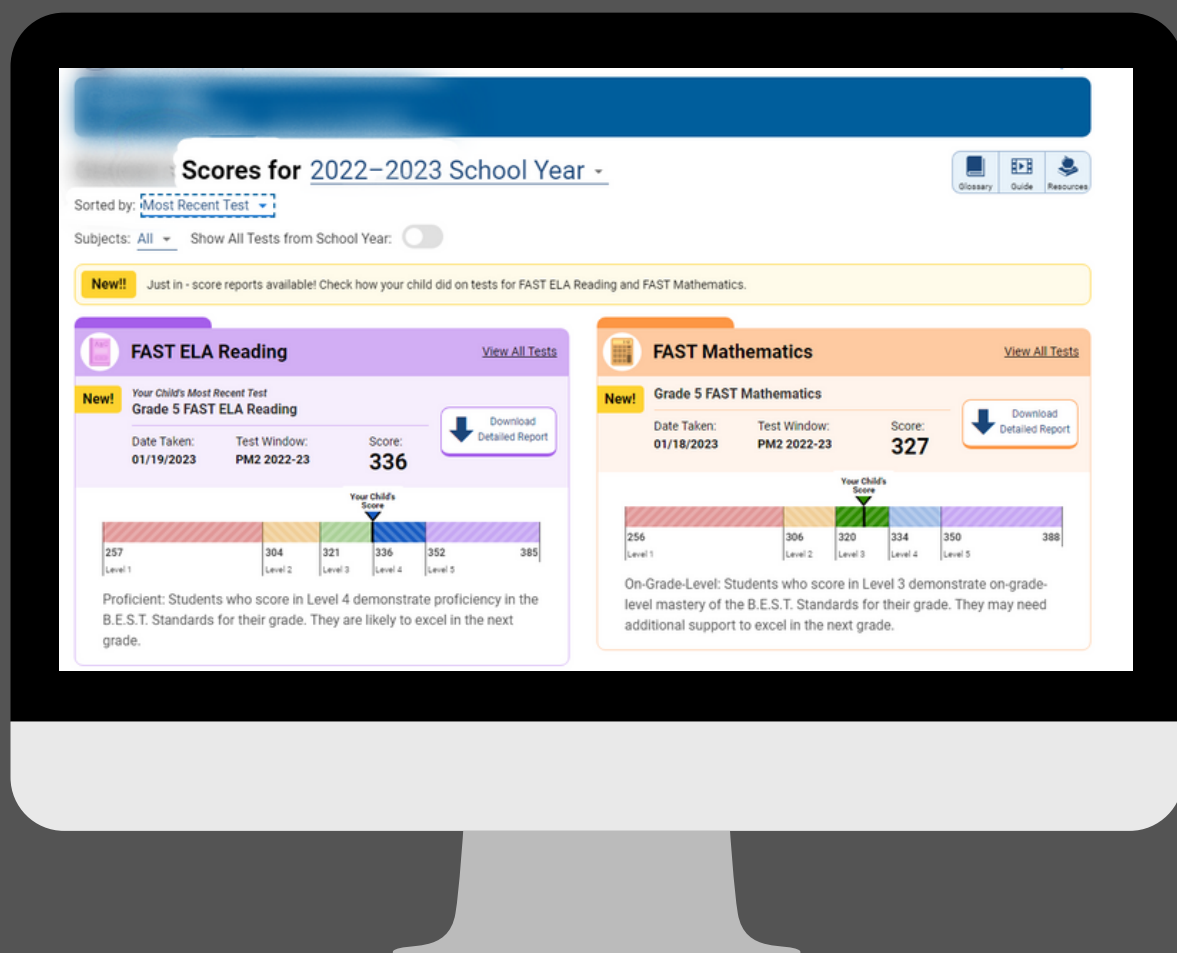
Scores for 2022–2023 School Year

Glossary Guide Resources

Sorted by: Most Recent Test

Subjects: All Show All Tests from School Year:

New!! Just in - score reports available! Check how your child did on tests for FAST ELA Reading and FAST Mathematics.

FAST ELA Reading View All Tests

New! Your Child's Most Recent Test
Grade 5 FAST ELA Reading

Date Taken: 01/19/2023 Test Window: PM2 2022-23 Score: 336

Download Detailed Report

Your Child's Score

257 Level 1 | 304 Level 2 | 321 Level 3 | 336 Level 4 | 352 Level 5 | 385

Proficient: Students who score in Level 4 demonstrate proficiency in the B.E.S.T. Standards for their grade. They are likely to excel in the next grade.

FAST Mathematics View All Tests

New! Grade 5 FAST Mathematics

Date Taken: 01/18/2023 Test Window: PM2 2022-23 Score: 327

Download Detailed Report

Your Child's Score

256 Level 1 | 306 Level 2 | 320 Level 3 | 334 Level 4 | 350 Level 5 | 388

On-Grade-Level: Students who score in Level 3 demonstrate on-grade-level mastery of the B.E.S.T. Standards for their grade. They may need additional support to excel in the next grade.